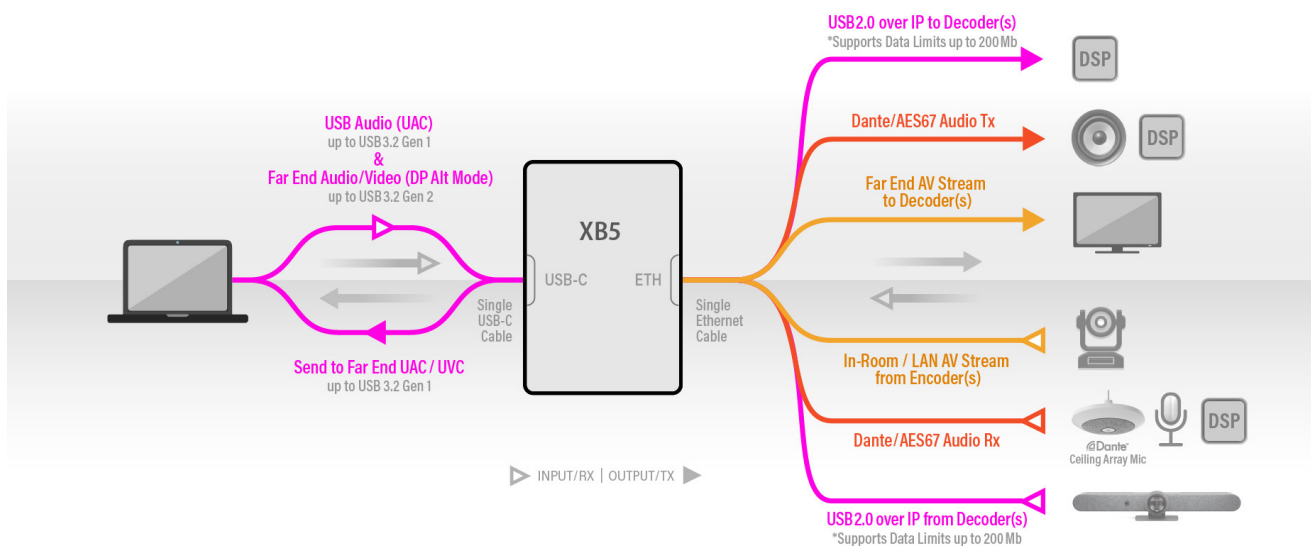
USB Audio (UAC)
up to USB3.2 Gen 1
&
Far End Audio/Video (DP Alt Mode)
up to USB3.2 Gen 2

Send to Far End UAC / UVC
up to USB 3.2 Gen 1

Single USB-C Cable

XB5
USB-C
ETH

Single Ethernet Cable

USB2.0 over IP to Decoder(s)
*Supports Data Limits up to 200 Mb

DSP

Dante/AES67 Audio Tx

DSP

Far End AV Stream to Decoder(s)

In-Room / LAN AV Stream from Encoder(s)

Dante/AES67 Audio Rx

Dante
Ceiling Array Mic

DSP

USB2.0 over IP from Decoder(s)
*Supports Data Limits up to 200 Mb

INPUT/RX | OUTPUT/TX